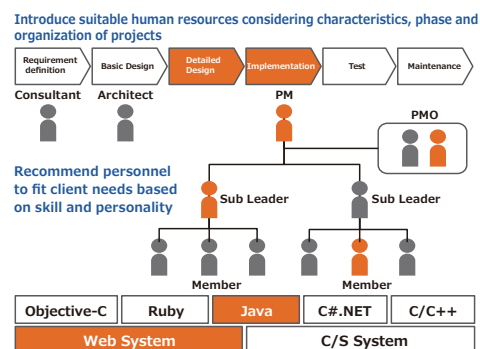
Introduce suitable human resources considering characteristics, phase and organization of projects

Requirement definition
Basic Design
Detailed Design
Implementation
Test
Maintenance

Consultant
Architect
PM
PMO

Recommend personnel to fit client needs based on skill and personality

Sub Leader
Sub Leader

Member
Member

Objective-C
Ruby
Java
C#.NET
C/C++

Web System
C/S System